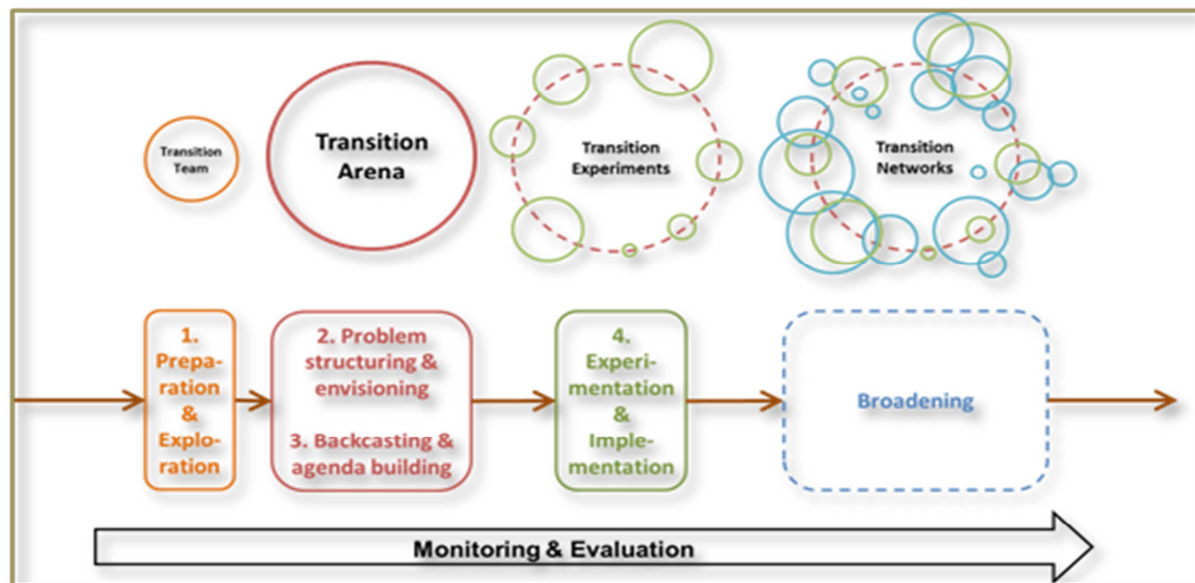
Transition Team

Transition Arena

Transition Experiments

Transition Networks

1. Preparation & Exploration

2. Problem structuring & envisioning

3. Backcasting & agenda building

4. Experimentation & Implementation

Broadening

Monitoring & Evaluation